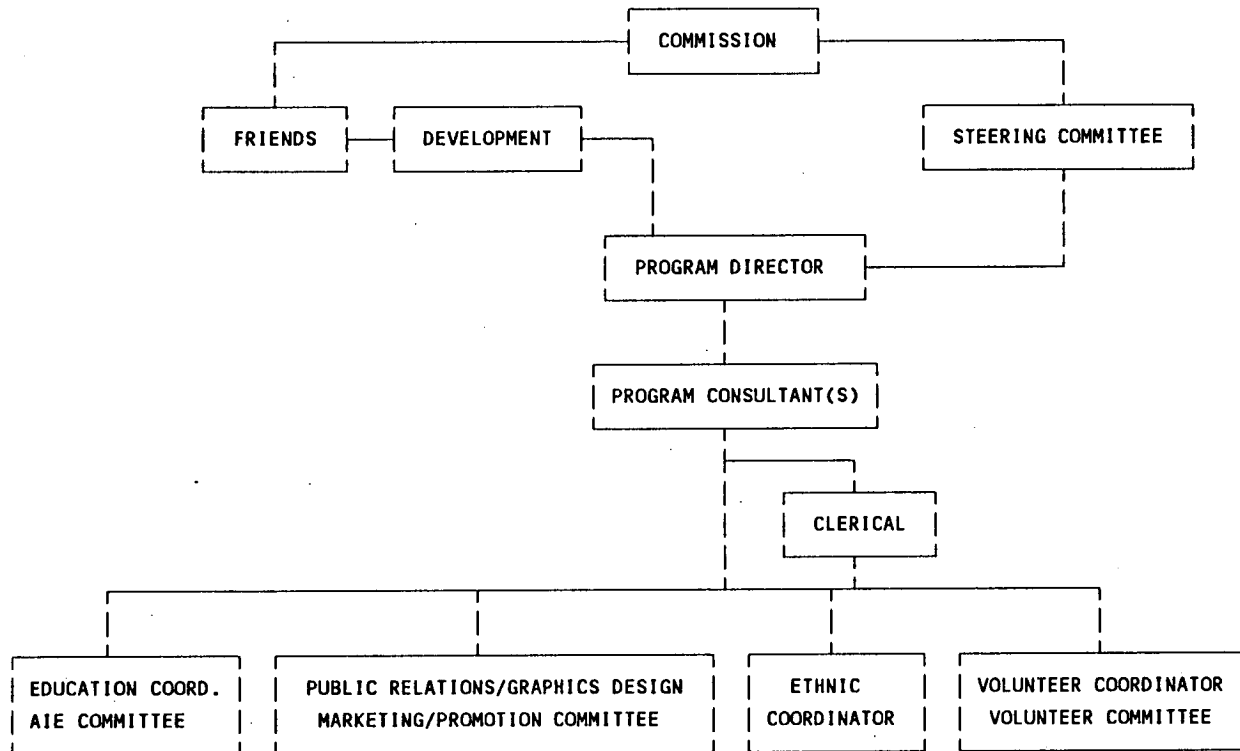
COMMISSION

FRIENDS

DEVELOPMENT

STEERING COMMITTEE

PROGRAM DIRECTOR

PROGRAM CONSULTANT(S)

CLERICAL

EDUCATION COORD.
AIE COMMITTEE

PUBLIC RELATIONS/GRAPHICS DESIGN
MARKETING/PROMOTION COMMITTEE

ETHNIC
COORDINATOR

VOLUNTEER COORDINATOR
VOLUNTEER COMMITTEE